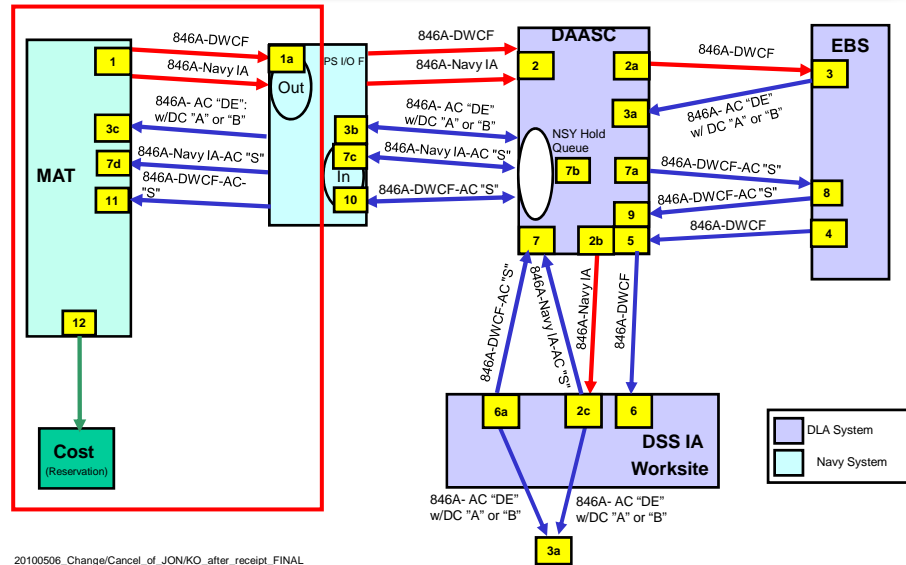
MAT

1

3c

7d

11

12

846A-DWCF

846A-Navy IA

846A- AC "DE": w/DC "A" or "B"

846A-Navy IA-AC "S"

846A-DWCF-AC-"S"

1a

PS I/O F

Out

3b

7c

In

10

846A-DWCF

846A-Navy IA

846A- AC "DE" w/DC "A" or "B"

846A-Navy IA-AC "S"

846A-DWCF-AC "S"

DAASC

2

2a

3a

NSY Hold Queue

7b

7a

9

7

2b

5

846A-DWCF

846A- AC "DE" w/ DC "A" or "B"

846A-DWCF-AC "S"

846A-DWCF-AC "S"

846A-DWCF

EBS

3

8

4

846A-DWCF-AC "S"

846A-Navy IA-AC "S"

846A-Navy IA

846A-DWCF

6a

2c

6

DSS IA Worksite

846A- AC "DE" w/DC "A" or "B"

846A- AC "DE" w/DC "A" or "B"

3a

Cost
(Reservation)

DLA System

Navy System

20100506_Change/Cancel_of_JON/KO_after_receipt_FINAL